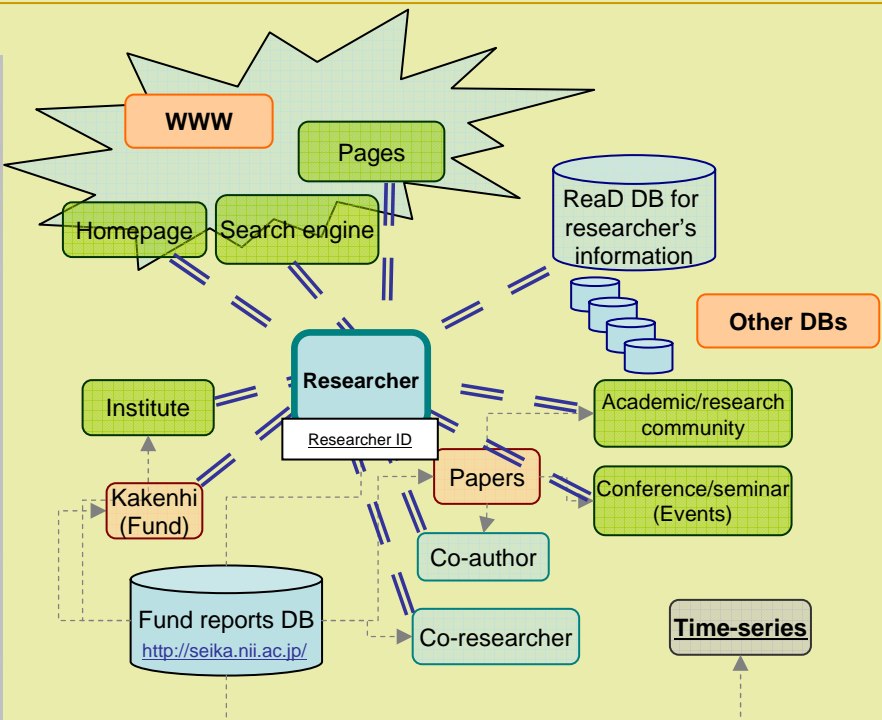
WWW

Pages

ReaD DB for researcher's information

Homepage

Search engine

Other DBs

Researcher

Researcher ID

Institute

Academic/research community

Kakenhi (Fund)

Papers

Conference/seminar (Events)

Co-author

Fund reports DB
http://seika.nii.ac.jp/

Co-researcher

Time-series